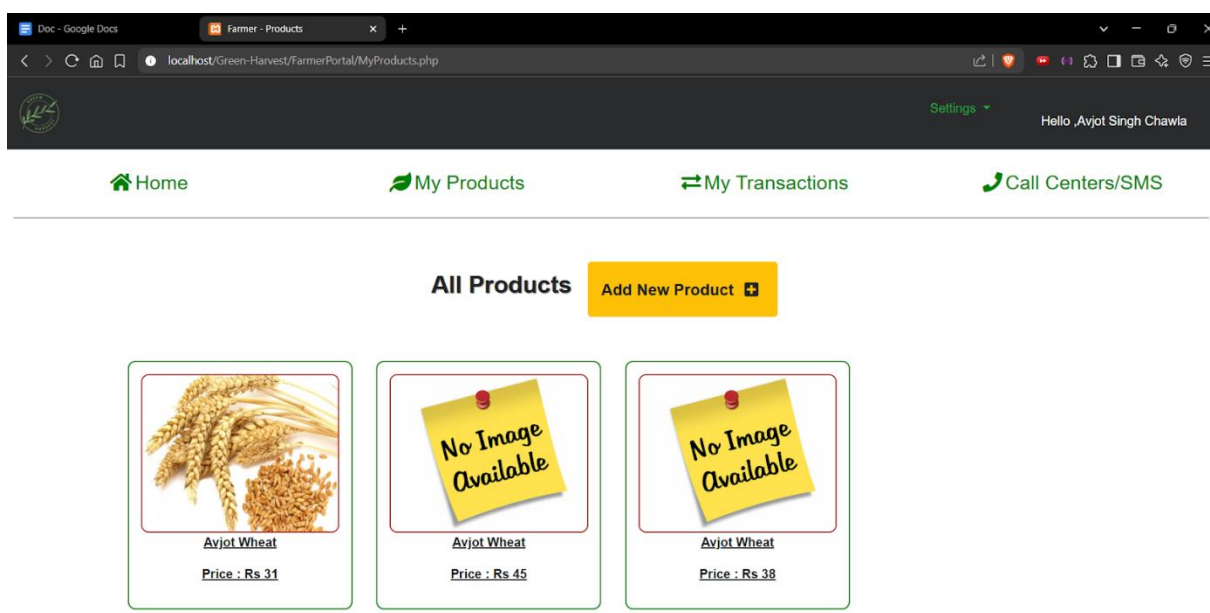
Doc - Google Docs

Farmer - Products

localhost/Green-Harvest/FarmerPortal/MyProducts.php

Settings

Hello ,Avjot Singh Chawla

Home My Products My Transactions Call Centers/SMS

All Products

Add New Product

No Image Available

No Image Available

Avjot Wheat

Price : Rs 31

Avjot Wheat

Price : Rs 45

Avjot Wheat

Price : Rs 38